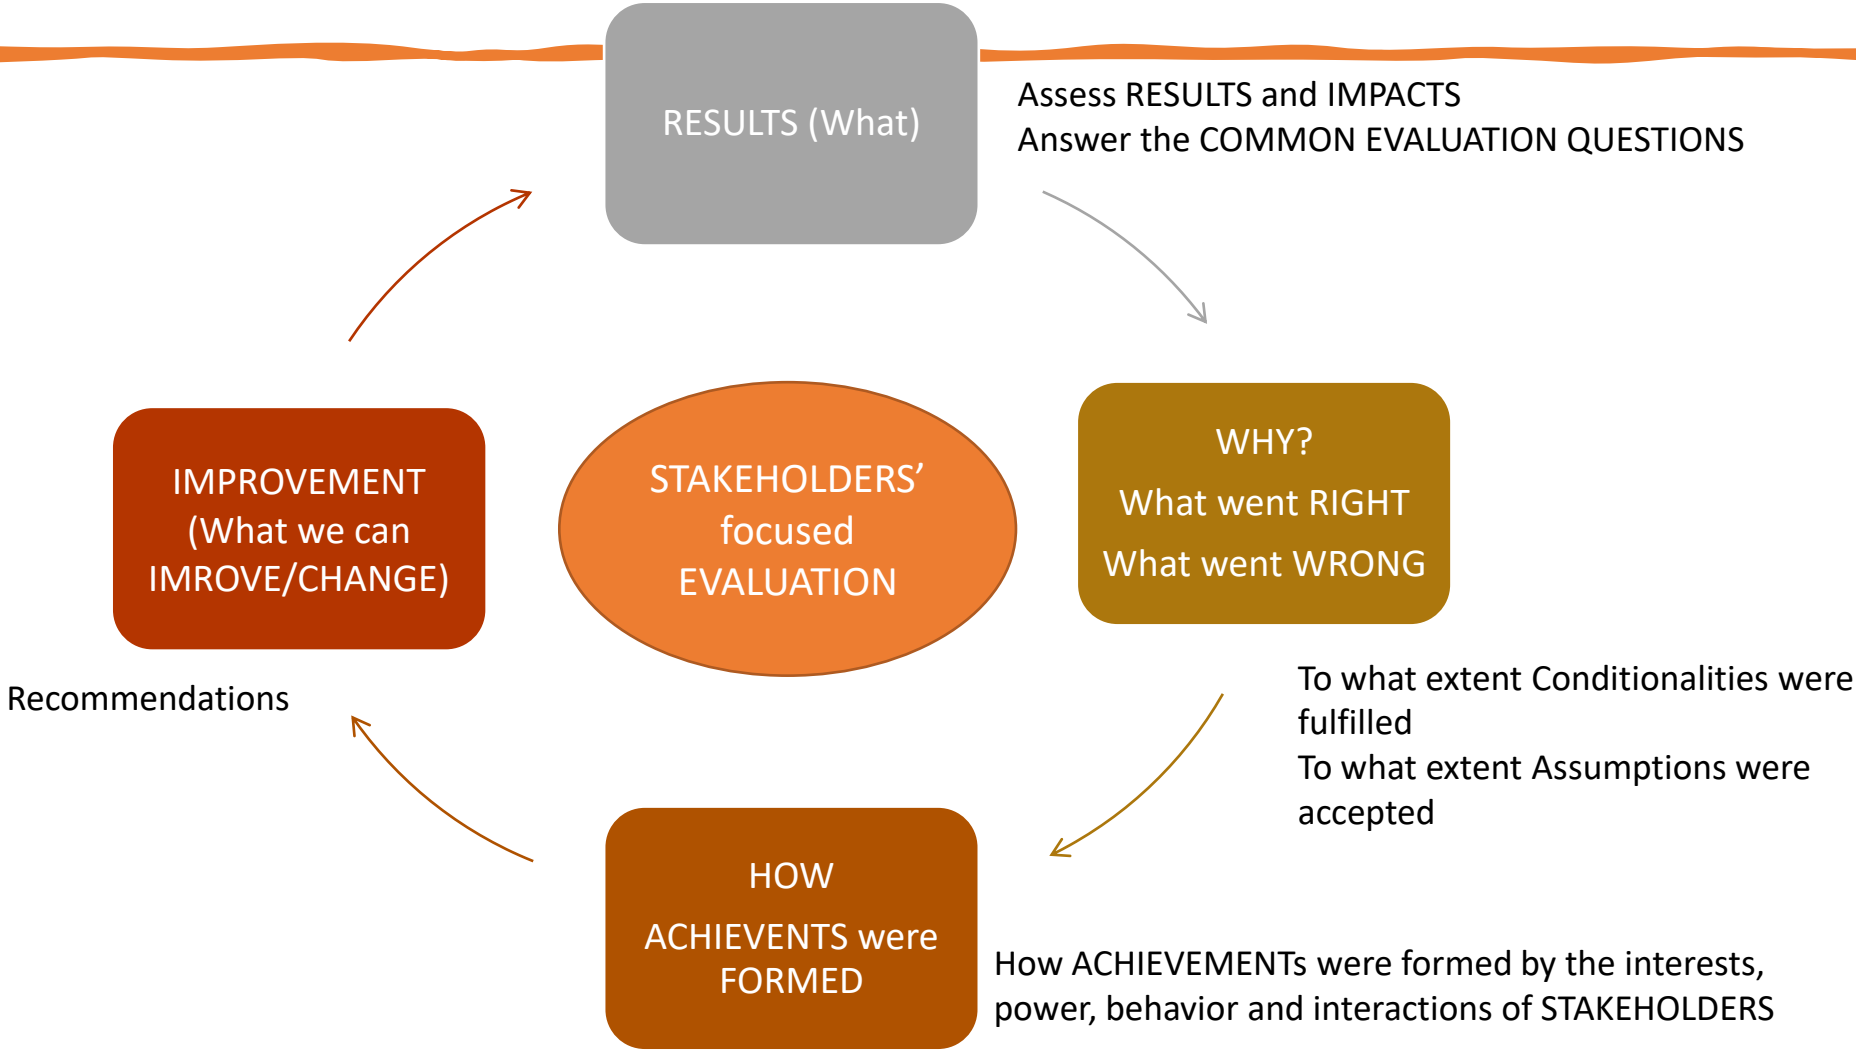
RESULTS (What)

Assess RESULTS and IMPACTS
Answer the COMMON EVALUATION QUESTIONS

STAKEHOLDERS' focused EVALUATION

WHY?
What went RIGHT
What went WRONG

To what extent Conditionalities were fulfilled
To what extent Assumptions were accepted

HOW
ACHIEVENTS were FORMED

How ACHIEVEMENTs were formed by the interests, power, behavior and interactions of STAKEHOLDERS

IMPROVEMENT (What we can IMROVE/CHANGE)

Recommendations